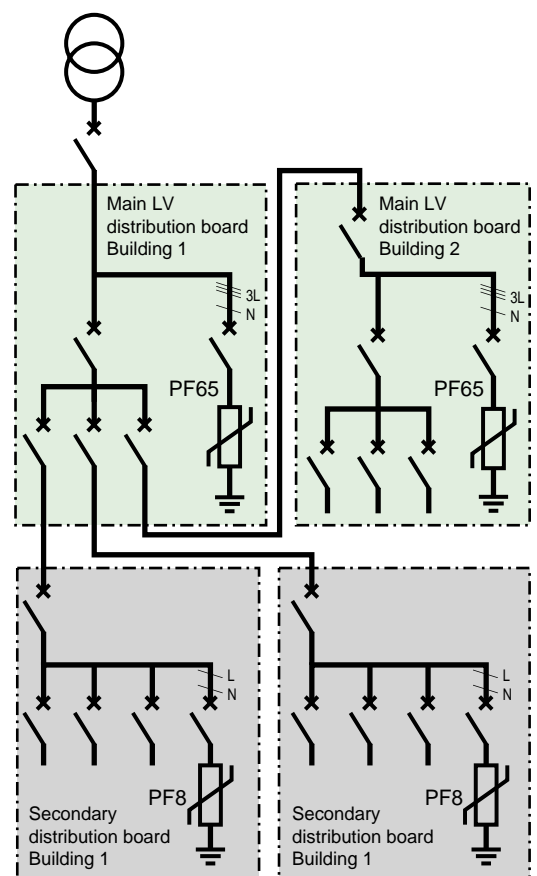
Main LV distribution board Building 1

3L
N

PF65

Main LV distribution board Building 2

3L
N

PF65

L
N

PF8

Secondary distribution board Building 1

L
N

PF8

Secondary distribution board Building 1